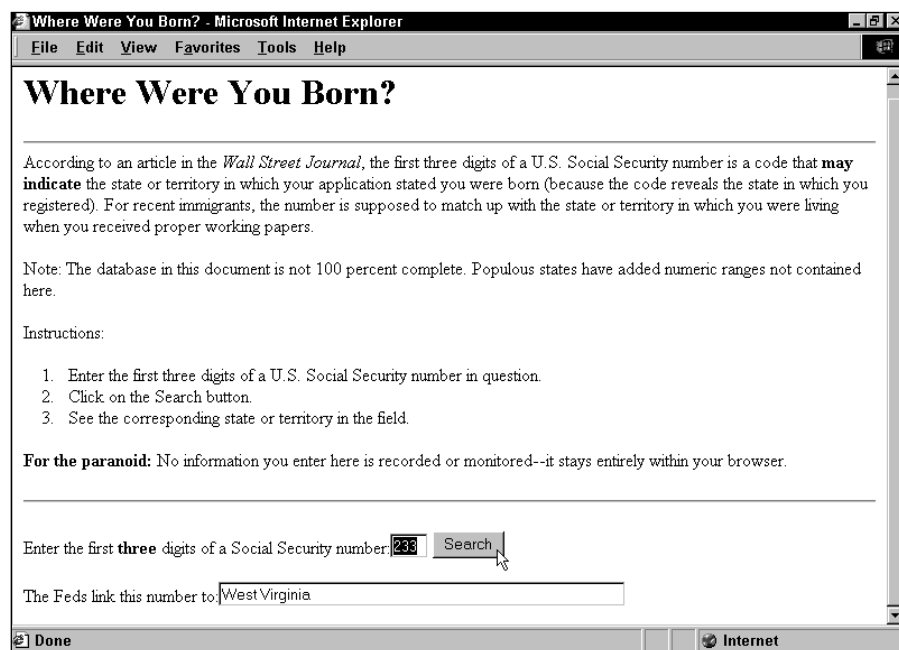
Where Were You Born? - Microsoft Internet Explorer

File Edit View Favorites Tools Help

# Where Were You Born?

According to an article in the *Wall Street Journal*, the first three digits of a U.S. Social Security number is a code that **may indicate** the state or territory in which your application stated you were born (because the code reveals the state in which you registered). For recent immigrants, the number is supposed to match up with the state or territory in which you were living when you received proper working papers.

Note: The database in this document is not 100 percent complete. Populous states have added numeric ranges not contained here.

Instructions:

1. Enter the first three digits of a U.S. Social Security number in question.
2. Click on the Search button.
3. See the corresponding state or territory in the field.

**For the paranoid:** No information you enter here is recorded or monitored--it stays entirely within your browser.

Enter the first **three** digits of a Social Security number: 233 Search

The Feds link this number to: West Virginia

Done

Internet